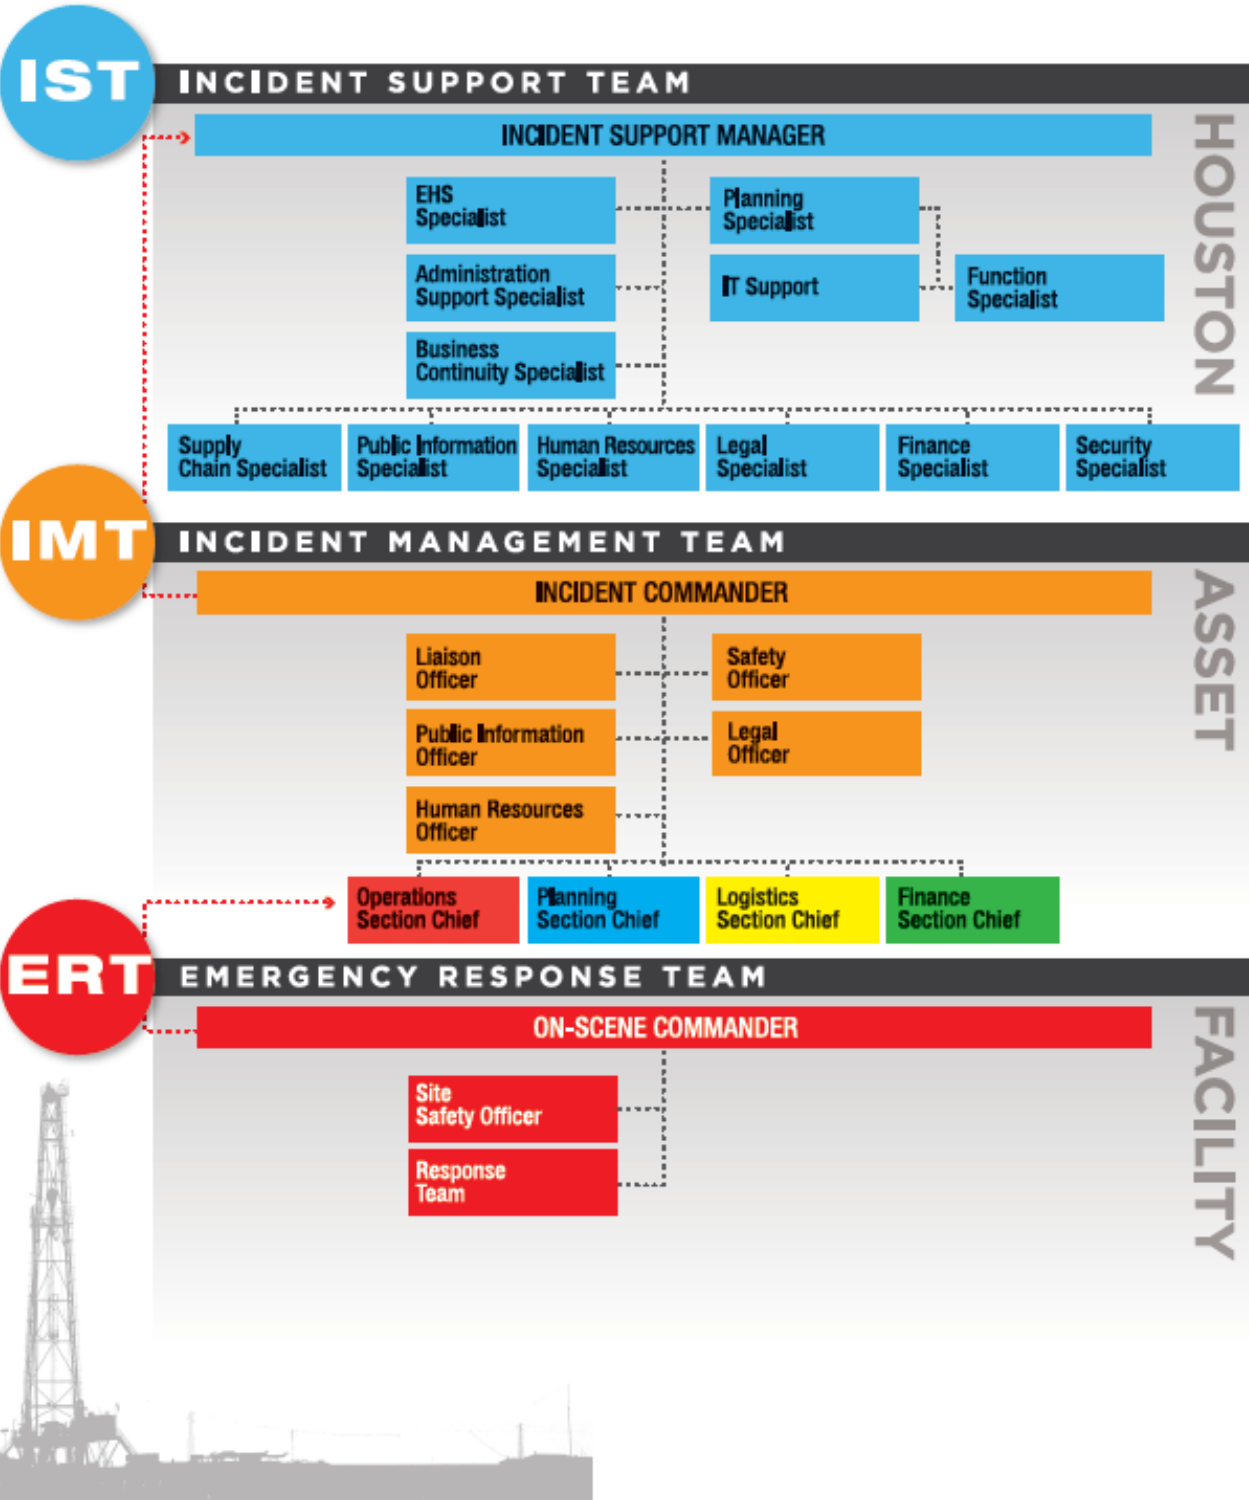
IST

INCIDENT SUPPORT TEAM

HOUSTON

INCIDENT SUPPORT MANAGER

EHS Specialist

Planning Specialist

Administration Support Specialist

IT Support

Function Specialist

Business Continuity Specialist

Supply Chain Specialist

Public Information Specialist

Human Resources Specialist

Legal Specialist

Finance Specialist

Security Specialist

IMT

INCIDENT MANAGEMENT TEAM

ASSET

INCIDENT COMMANDER

Liaison Officer

Safety Officer

Public Information Officer

Legal Officer

Human Resources Officer

Operations Section Chief

Planning Section Chief

Logistics Section Chief

Finance Section Chief

ERT

EMERGENCY RESPONSE TEAM

FACILITY

ON-SCENE COMMANDER

Site Safety Officer

Response Team